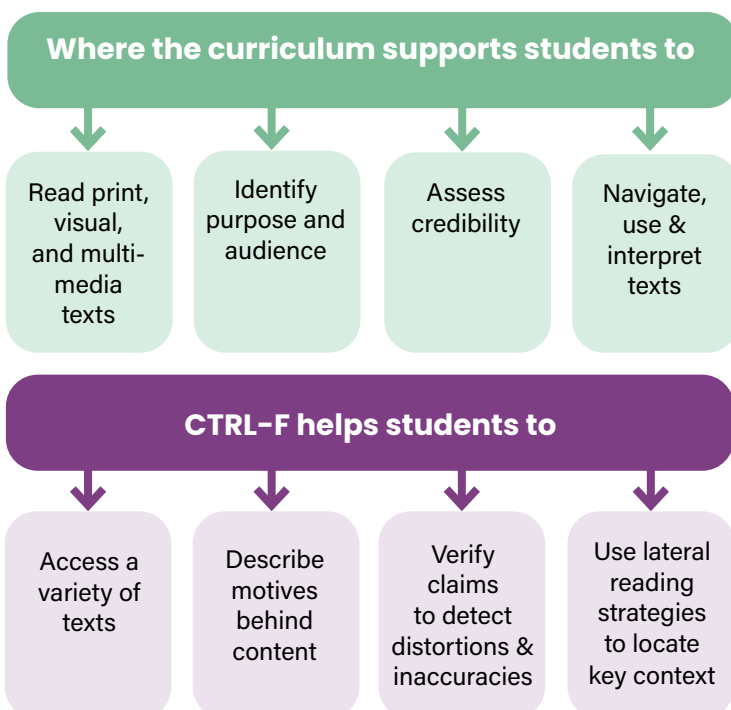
Where the curriculum supports students to

Read print, visual, and multimedia texts

Identify purpose and audience

Assess credibility

Navigate, use & interpret texts

CTRL-F helps students to

Access a variety of texts

Describe motives behind content

Verify claims to detect distortions & inaccuracies

Use lateral reading strategies to locate key context